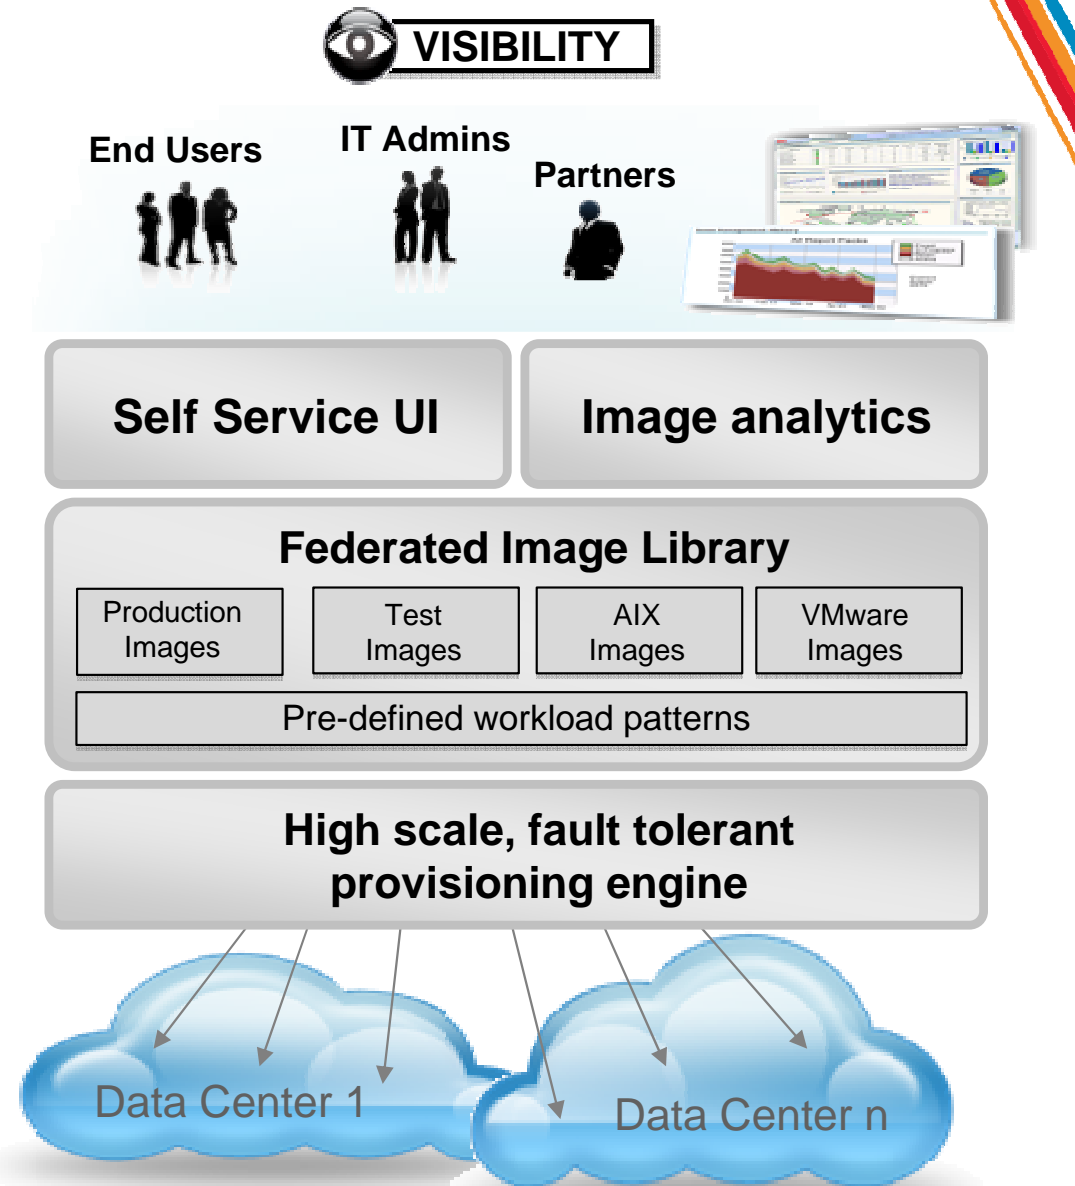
VISIBILITY

End Users

IT Admins

Partners

Self Service UI

Image analytics

Federated Image Library

Production Images

Test Images

AIX Images

VMware Images

Pre-defined workload patterns

High scale, fault tolerant provisioning engine

Data Center 1

Data Center n